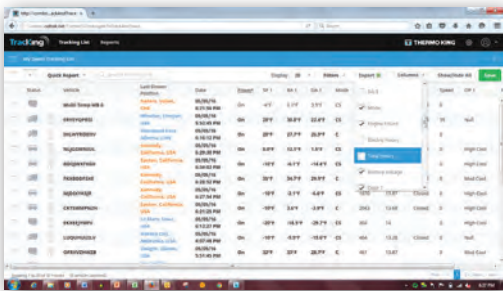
TracKing Tracking List Reports THERMO KING

Quick Report Display 20 Sort Export Columns Show/Hide All

| Status | Vehicle | Last Known Position | Date | Power | SP 1 | RA 1 | DA 1 | Mode |
|---|---|---|---|---|---|---|---|---|
| | Multi Temp WB 6 | Eastern, Saint, USA | 05/06/16 | On | -4°F | 1.1°F | 3.9°F | CS |
| | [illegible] | Wheaton, Oregon, USA | 05/06/16 | On | 28°F | 30.8°F | 22.4°F | CS |
| | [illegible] | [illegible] | 05/06/16 | On | 28°F | 27.9°F | 25.3°F | CS |
| | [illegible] | Kennedy, California, USA | 05/06/16 | On | 0.4°F | 12.1°F | 1.5°F | CS |
| | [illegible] | Dexter, California, USA | 05/06/16 | On | -10°F | -4.1°F | -14.6°F | CS |
| | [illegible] | Kennedy, California, USA | 05/06/16 | On | 35°F | 34.7°F | 29.9°F | CS |
| | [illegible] | Kennedy, California, USA | 05/06/16 | On | -10°F | -11.7°F | -13.2°F | CS |
| | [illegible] | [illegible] | 05/06/16 | On | -10°F | 2.6°F | -3.9°F | CS |
| | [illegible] | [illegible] | 05/06/16 | On | -20°F | -18.8°F | -28.2°F | CS |
| | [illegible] | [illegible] | 05/06/16 | On | -10°F | -9.9°F | -13.6°F | CS |
| | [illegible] | Dexter, California, USA | 05/06/16 | On | 38°F | 37°F | 28.7°F | CS |

Speed Off 1
Null
High Cool
High Cool
High Cool
High Cool
Closed
Closed
High Cool
Closed
Mod Cool

Driver
Odometer
Engine Hours
Electric Hours
Total Hours
Battery voltage